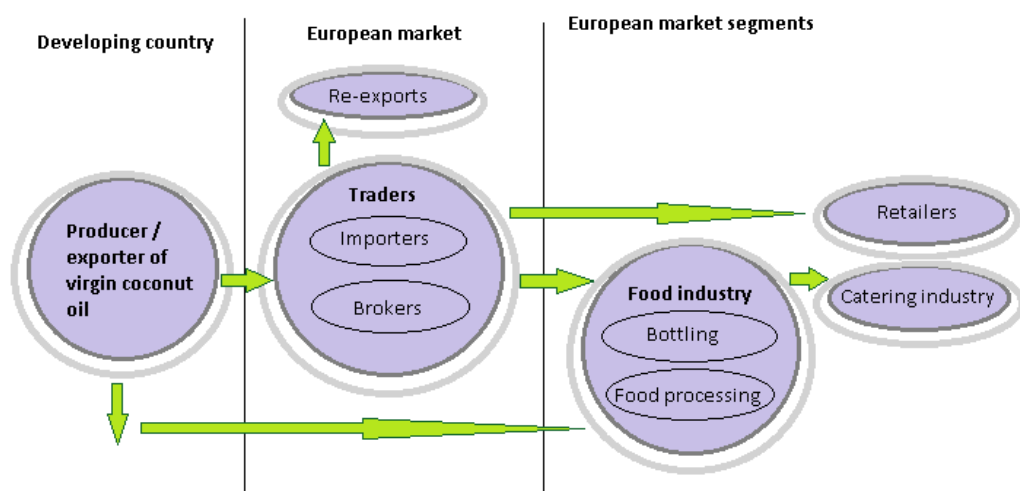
Developing country

European market

European market segments

Re-exports

Producer / exporter of virgin coconut oil

Traders

Importers

Brokers

Retailers

Food industry

Bottling

Food processing

Catering industry